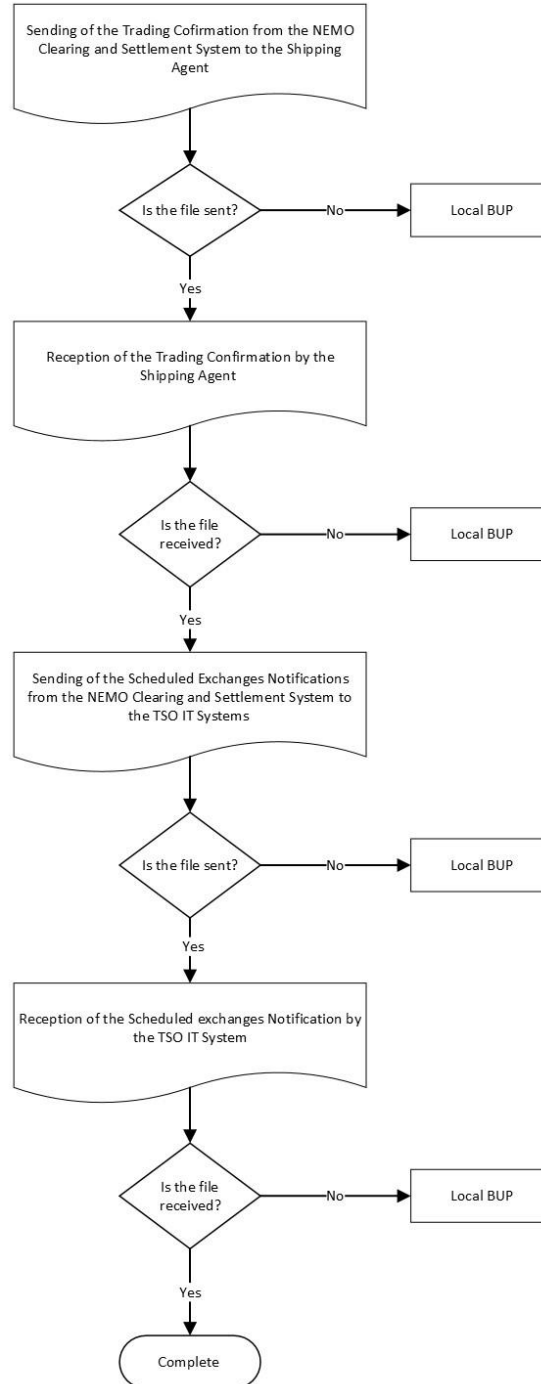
Sending of the Trading Cofirmation from the NEMO Clearing and Settlement System to the Shipping Agent

Is the file sent?

No

Local BUP

Yes

Reception of the Trading Confirmation by the Shipping Agent

Is the file received?

No

Local BUP

Yes

Sending of the Scheduled Exchanges Notifications from the NEMO Clearing and Settlement System to the TSO IT Systems

Is the file sent?

No

Local BUP

Yes

Reception of the Scheduled exchanges Notification by the TSO IT System

Is the file received?

No

Local BUP

Yes

Complete